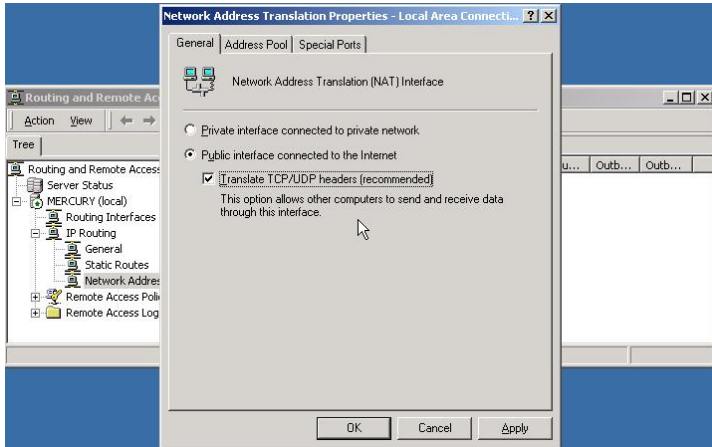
Network Address Translation Properties - Local Area Connecti... ? X

General | Address Pool | Special Ports

Network Address Translation (NAT) Interface

Private interface connected to private network

Public interface connected to the Internet

Translate TCP/UDP headers (recommended)

This option allows other computers to send and receive data through this interface.

OK | Cancel | Apply

Routing and Remote Ac

Action View

Tree

Routing and Remote Access
Server Status
MERCURY (local)
Routing Interfaces
IP Routing
General
Static Routes
Network Addres
Remote Access Poli
Remote Access Log

u... | Outb... | Outb...